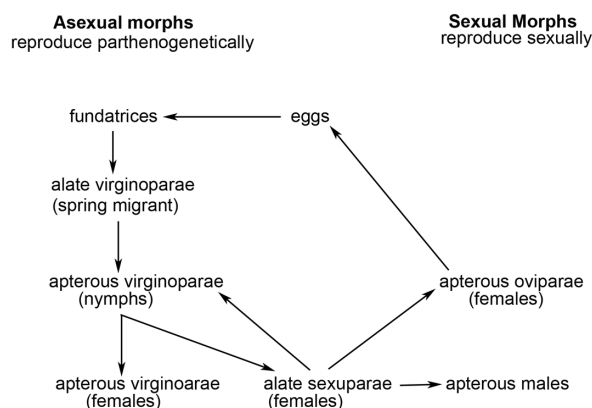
Asexual morphs
reproduce parthenogenetically

Sexual Morphs
reproduce sexually

fundatrices

eggs

alate virginoparae
(spring migrant)

apterous virginoparae
(nymphs)

apterous oviparae
(females)

apterous virginoarae
(females)

alate sexuparae
(females)

apterous males